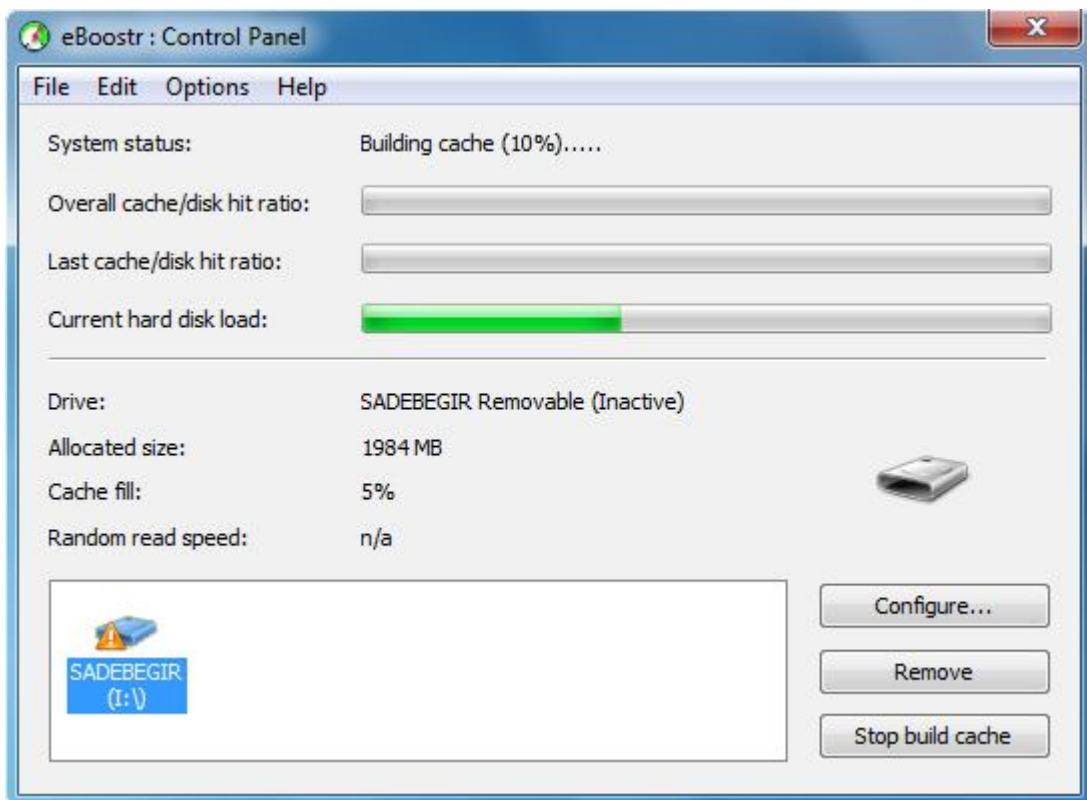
eBoostr : Control Panel

File Edit Options Help

System status: Building cache (10%).....

Overall cache/disk hit ratio:

Last cache/disk hit ratio:

Current hard disk load:

Drive: SADEBEGIR Removable (Inactive)

Allocated size: 1984 MB

Cache fill: 5%

Random read speed: n/a

SADEBEGIR (I:\)

Configure...

Remove

Stop build cache